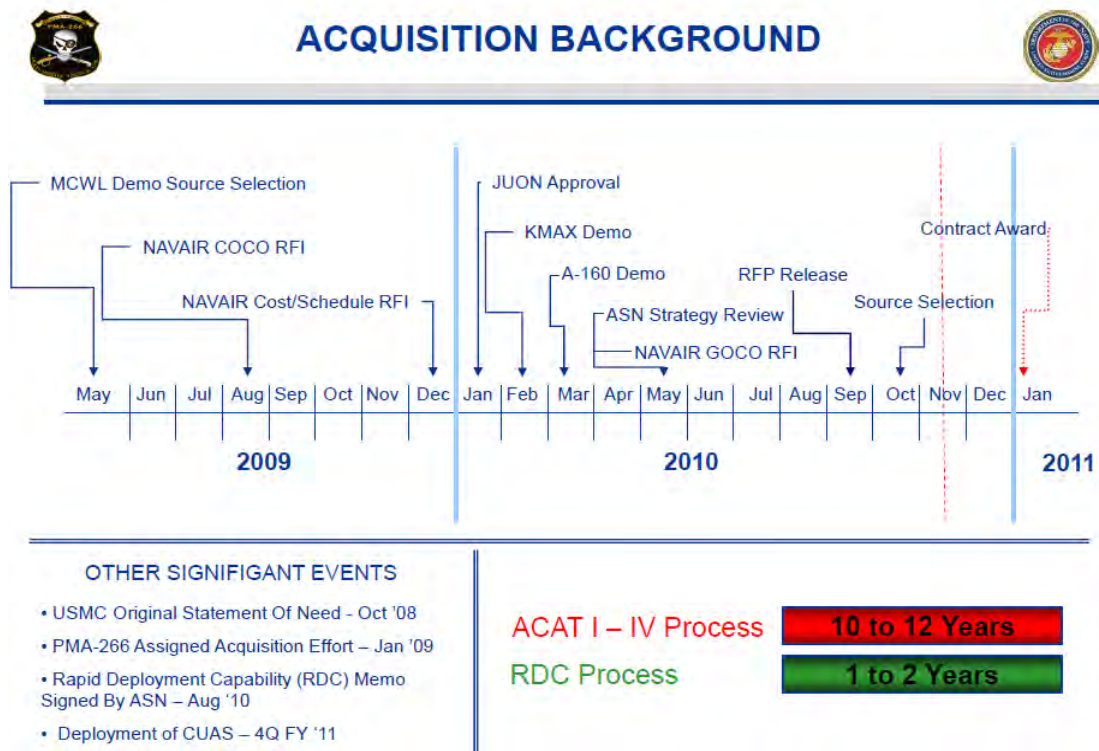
PMA-266

ACQUISITION BACKGROUND

MCWL Demo Source Selection

NAVAIR COCO RFI

NAVAIR Cost/Schedule RFI

JUON Approval

KMAX Demo

A-160 Demo

ASN Strategy Review

NAVAIR GOCO RFI

RFP Release

Source Selection

Contract Award

May | Jun | Jul | Aug | Sep | Oct | Nov | Dec | Jan | Feb | Mar | Apr | May | Jun | Jul | Aug | Sep | Oct | Nov | Dec | Jan

2009

2010

2011

OTHER SIGNIFIGANT EVENTS

• USMC Original Statement Of Need - Oct '08

• PMA-266 Assigned Acquisition Effort – Jan '09

• Rapid Deployment Capability (RDC) Memo Signed By ASN – Aug '10

• Deployment of CUAS – 4Q FY '11

ACAT I – IV Process

10 to 12 Years

RDC Process

1 to 2 Years